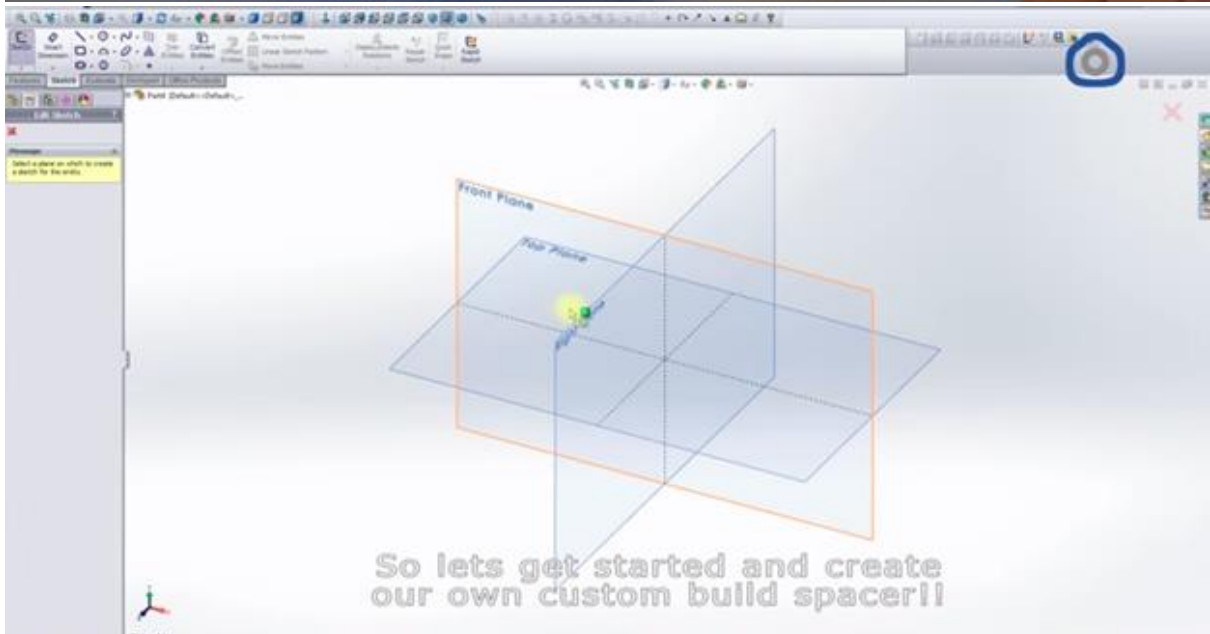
Sketch
Smart Dimension
Trim Entities
Convert Entities
Offset Entities
Mirror Entities
Linear Sketch Pattern
Move Entities
Display/Delete Relations
Repair Sketch
Quick Snaps
Rapid Sketch

Features | Sketch | Evaluate | DimXpert | Office Products

Part1 (Default<<Default>_

Edit Sketch

Message

Select a plane on which to create a sketch for the entity.

Front Plane

Top Plane

Right Plane

So lets get started and create our own custom build spacer!!